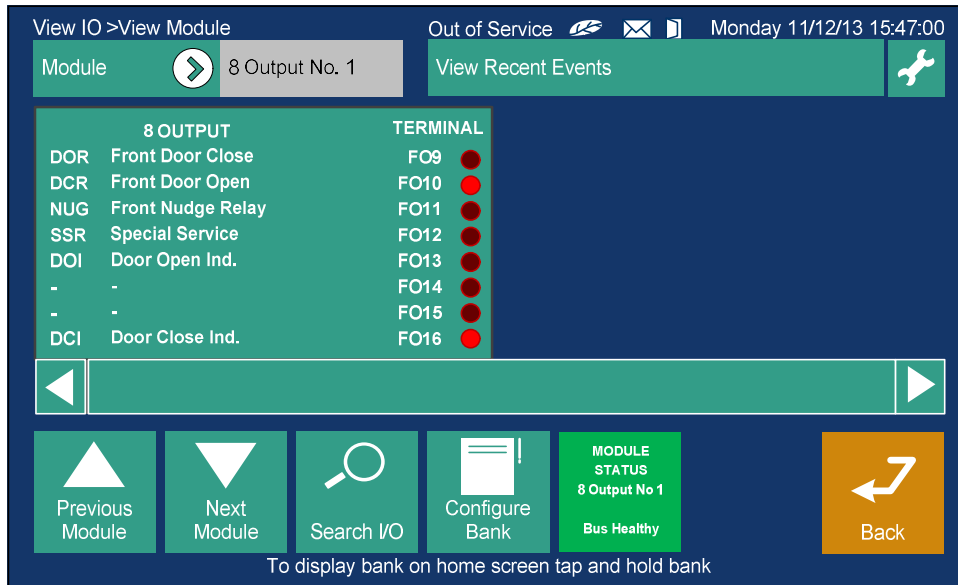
View IO >View Module

Out of Service

Monday 11/12/13 15:47:00

Module

8 Output No. 1

View Recent Events

| 8 OUTPUT | | TERMINAL |
|---|---|---|
| DOR | Front Door Close | FO9 |
| DCR | Front Door Open | FO10 |
| NUG | Front Nudge Relay | FO11 |
| SSR | Special Service | FO12 |
| DOI | Door Open Ind. | FO13 |
| - | - | FO14 |
| - | - | FO15 |
| DCI | Door Close Ind. | FO16 |

Previous Module

Next Module

Search I/O

Configure Bank

MODULE STATUS
8 Output No 1
Bus Healthy

Back

To display bank on home screen tap and hold bank